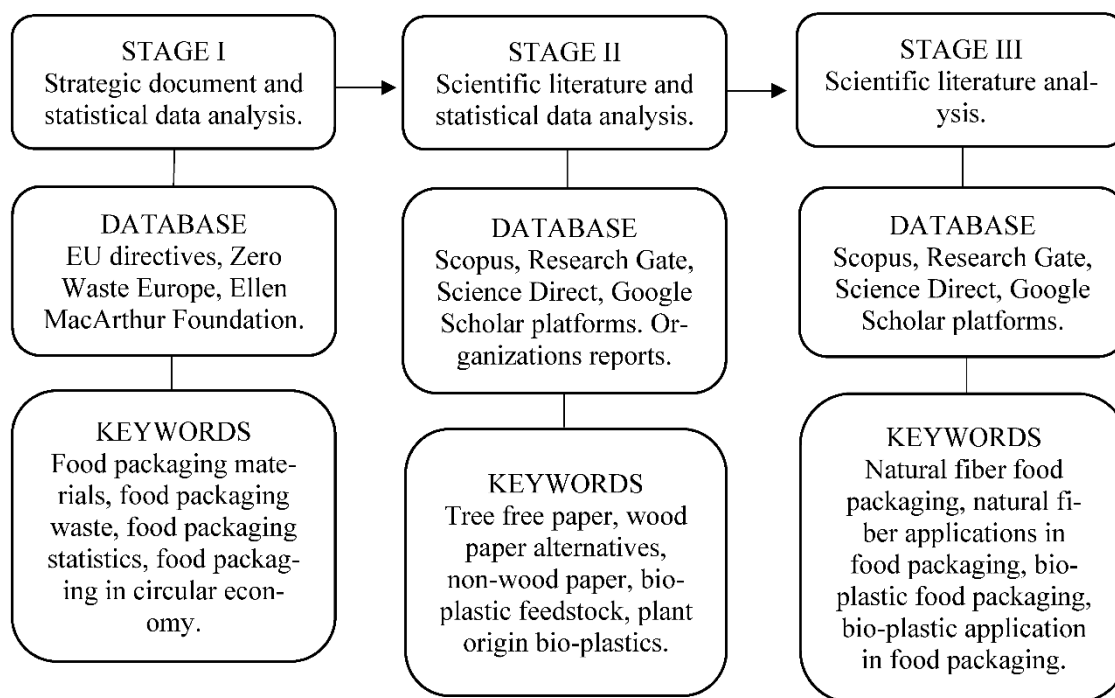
STAGE I
Strategic document and statistical data analysis.

DATABASE
EU directives, Zero Waste Europe, Ellen MacArthur Foundation.

KEYWORDS
Food packaging materials, food packaging waste, food packaging statistics, food packaging in circular economy.

STAGE II
Scientific literature and statistical data analysis.

DATABASE
Scopus, Research Gate, Science Direct, Google Scholar platforms. Organizations reports.

KEYWORDS
Tree free paper, wood paper alternatives, non-wood paper, bio-plastic feedstock, plant origin bio-plastics.

STAGE III
Scientific literature analysis.

DATABASE
Scopus, Research Gate, Science Direct, Google Scholar platforms.

KEYWORDS
Natural fiber food packaging, natural fiber applications in food packaging, bio-plastic food packaging, bio-plastic application in food packaging.